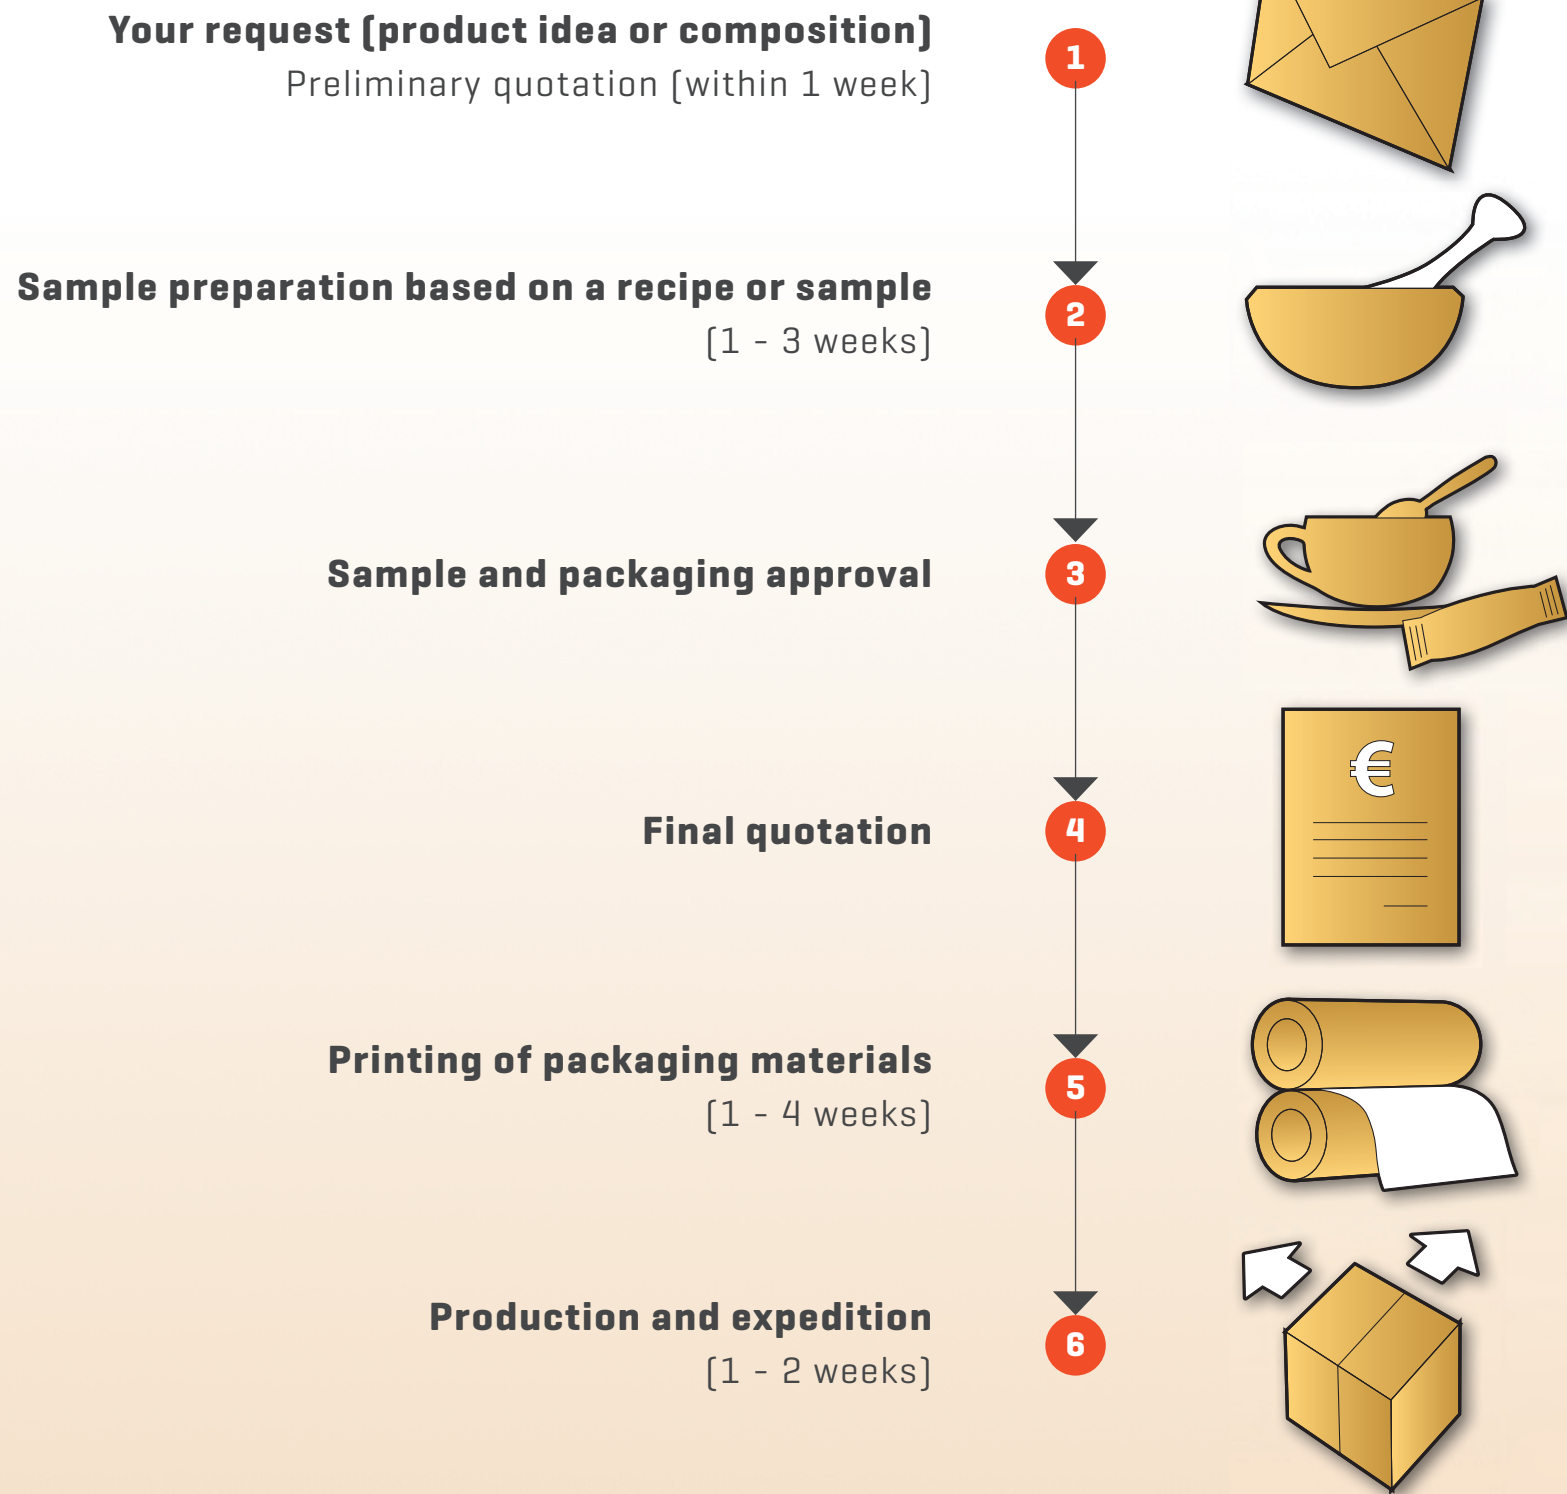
Your request (product idea or composition)
Preliminary quotation (within 1 week)

1

Sample preparation based on a recipe or sample
(1 - 3 weeks)

2

Sample and packaging approval

3

Final quotation

4

€

Printing of packaging materials
(1 - 4 weeks)

5

Production and expedition
(1 - 2 weeks)

6